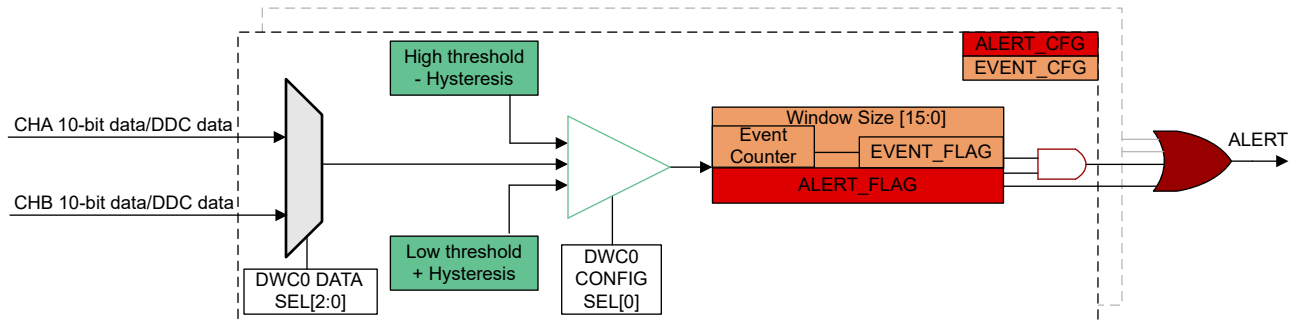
High threshold
- Hysteresis

ALERT_CFG
EVENT_CFG

CHA 10-bit data/DDC data

Window Size [15:0]
Event Counter
EVENT_FLAG
ALERT_FLAG

ALERT

CHB 10-bit data/DDC data

Low threshold
+ Hysteresis

DWC0 DATA SEL[2:0]

DWC0 CONFIG SEL[0]